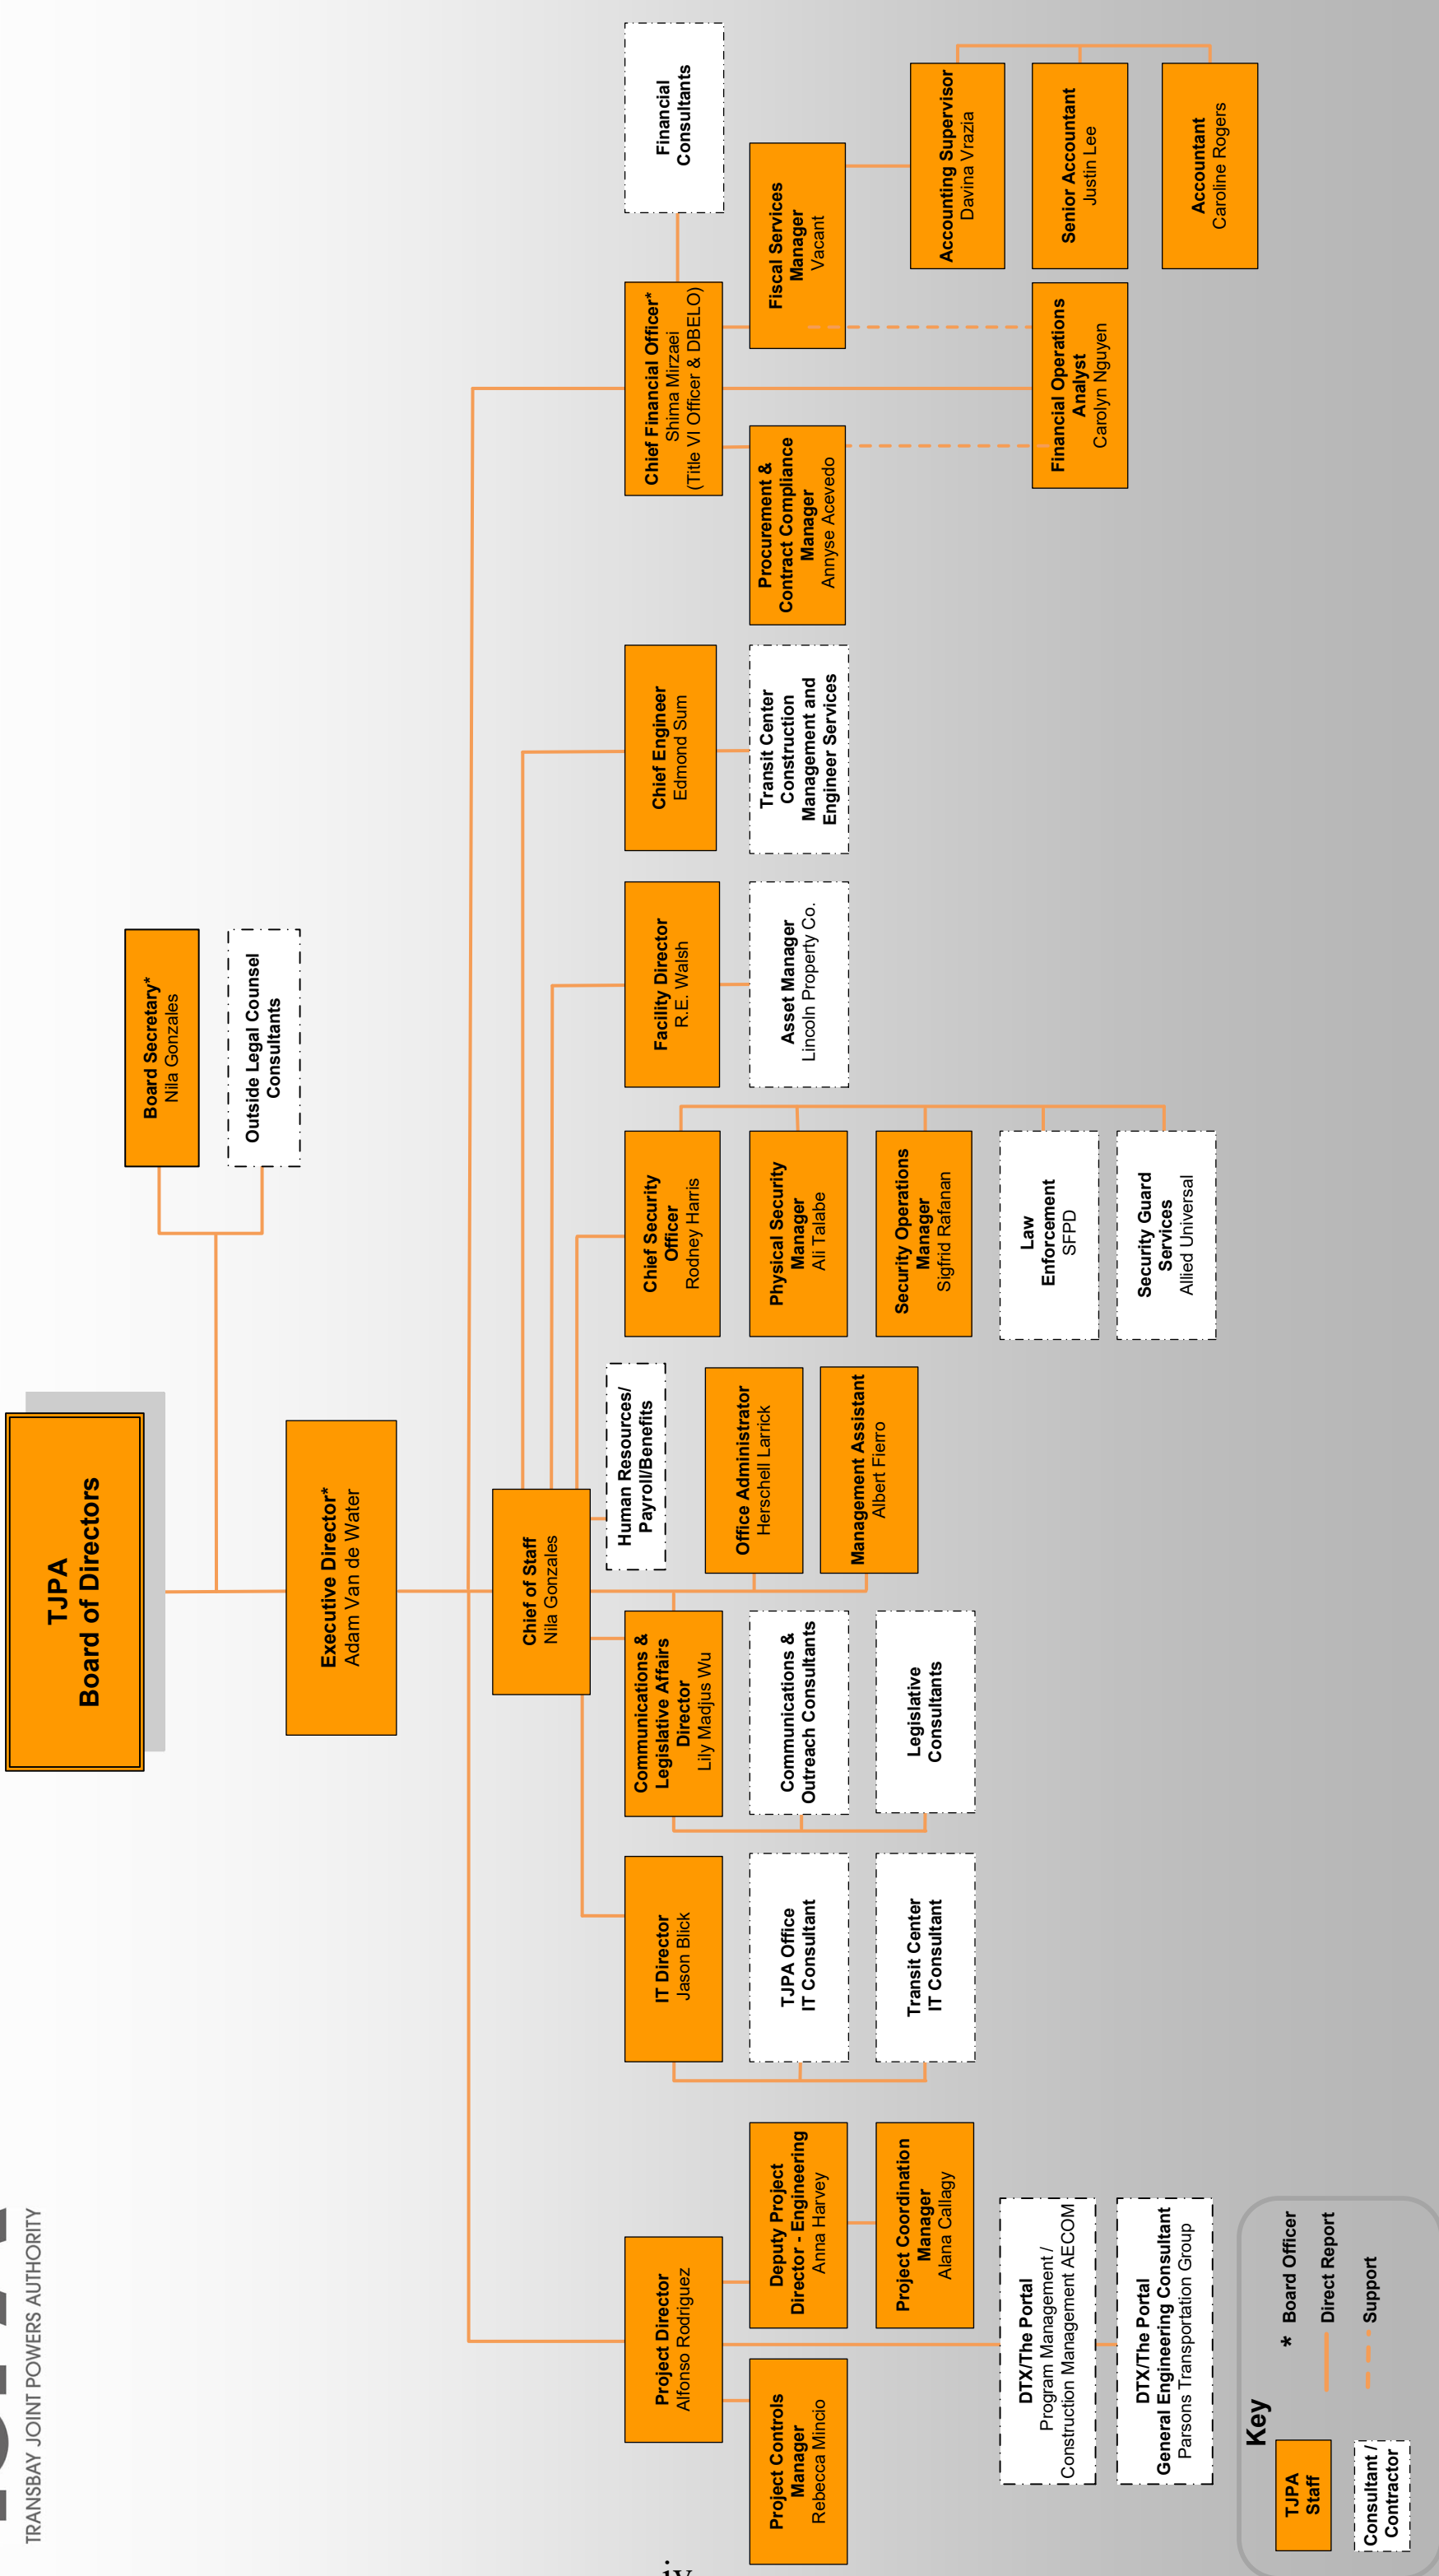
TJPA
Board of Directors

Board Secretary*
Nila Gonzales

Outside Legal Counsel
Consultants

Executive Director*
Adam Van de Water

Chief of Staff
Nila Gonzales

Human Resources/
Payroll/Benefits

Office Administrator
Herschell Larrick

Management Assistant
Albert Fierro

Communications &
Legislative Affairs
Director
Lily Madjus Wu

Communications &
Outreach Consultants

Legislative
Consultants

IT Director
Jason Blick

TJPA Office
IT Consultant

Transit Center
IT Consultant

Project Director
Alfonso Rodriguez

Deputy Project
Director - Engineering
Anna Harvey

Project Coordination
Manager
Alana Callagy

Project Controls
Manager
Rebecca Mincio

DTX/The Portal
Program Management /
Construction Management AECOM

DTX/The Portal
General Engineering Consultant
Parsons Transportation Group

Chief Security
Officer
Rodney Harris

Physical Security
Manager
Ali Talabe

Security Operations
Manager
Sigfrid Rafanan

Law
Enforcement
SFPD

Security Guard
Services
Allied Universal

Facility Director
R.E. Walsh

Asset Manager
Lincoln Property Co.

Chief Engineer
Edmond Sum

Transit Center
Construction
Management and
Engineer Services

Chief Financial Officer*
Shima Mirzaei
(Title VI Officer & DBELO)

Financial
Consultants

Fiscal Services
Manager
Vacant

Accounting Supervisor
Davina Vrazia

Senior Accountant
Justin Lee

Accountant
Caroline Rogers

Financial Operations
Analyst
Carolyn Nguyen

Procurement &
Contract Compliance
Manager
Annyse Acevedo

Key
TJPA
Staff
Consultant /
Contractor
* Board Officer
Direct Report
Support

TRANSBAY JOINT POWERS AUTHORITY

iv